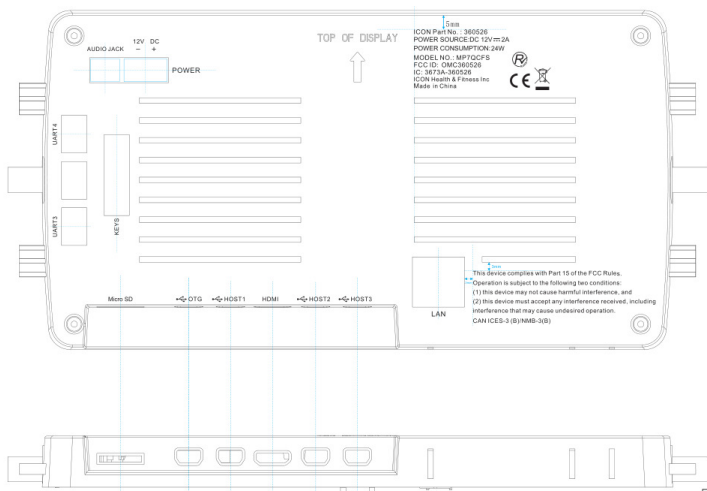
5mm
ICON Part No. : 360526
POWER SOURCE:DC 12V ⎓ 2A
POWER CONSUMPTION: 24W
MODEL NO.: MP7QCFS
FCC ID: OMC360526
IC: 3673A-360526
ICON Health & Fitness Inc
Made in China

TOP OF DISPLAY

AUDIO JACK
12V DC
– +
POWER

UART4
UART3
KEYS

This device complies with Part 15 of the FCC Rules.
Operation is subject to the following two conditions:
(1) this device may not cause harmful interference, and
(2) this device must accept any interference received, including interference that may cause undesired operation.
CAN ICES-3 (B)/NMB-3(B)

LAN

Micro SD
OTG
HOST1
HDMI
HOST2
HOST3